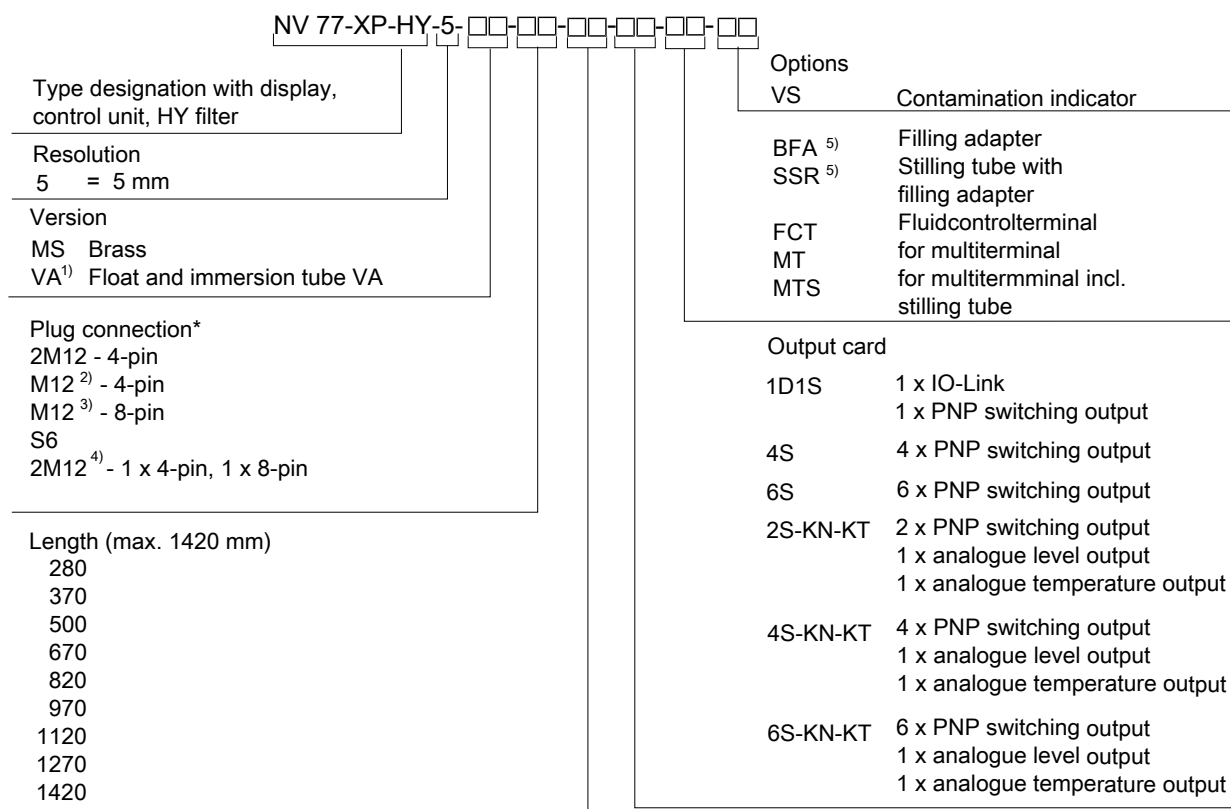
NV 77-XP-HY-5-□□-□□-□□-□□-□□-□□

Type designation with display, control unit, HY filter

Resolution
5 = 5 mm

Version
MS Brass
VA$^{1)}$ Float and immersion tube VA

Plug connection*
2M12 - 4-pin
M12 $^{2)}$ - 4-pin
M12 $^{3)}$ - 8-pin
S6
2M12 $^{4)}$ - 1 x 4-pin, 1 x 8-pin

Length (max. 1420 mm)
280
370
500
670
820
970
1120
1270
1420

Options
VS Contamination indicator

BFA $^{5)}$ Filling adapter
SSR $^{5)}$ Stilling tube with filling adapter
FCT Fluidcontrolterminal
MT for multiterminal
MTS for multitermminal incl. stilling tube

Output card
1D1S 1 x IO-Link
1 x PNP switching output
4S 4 x PNP switching output
6S 6 x PNP switching output
2S-KN-KT 2 x PNP switching output
1 x analogue level output
1 x analogue temperature output
4S-KN-KT 4 x PNP switching output
1 x analogue level output
1 x analogue temperature output
6S-KN-KT 6 x PNP switching output
1 x analogue level output
1 x analogue temperature output